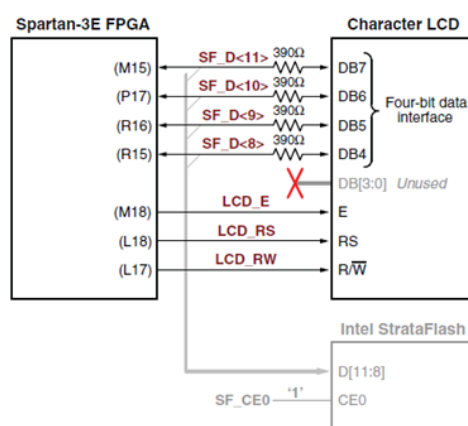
Spartan-3E FPGA

Character LCD

(M15)
SF_D<11>
390Ω
DB7

(P17)
SF_D<10>
390Ω
DB6

(R16)
SF_D<9>
390Ω
DB5

(R15)
SF_D<8>
390Ω
DB4

Four-bit data interface

DB[3:0] Unused

(M18)
LCD_E
E

(L18)
LCD_RS
RS

(L17)
LCD_RW
R/$\overline{W}$

Intel StrataFlash

D[11:8]

SF_CE0
'1'
CE0